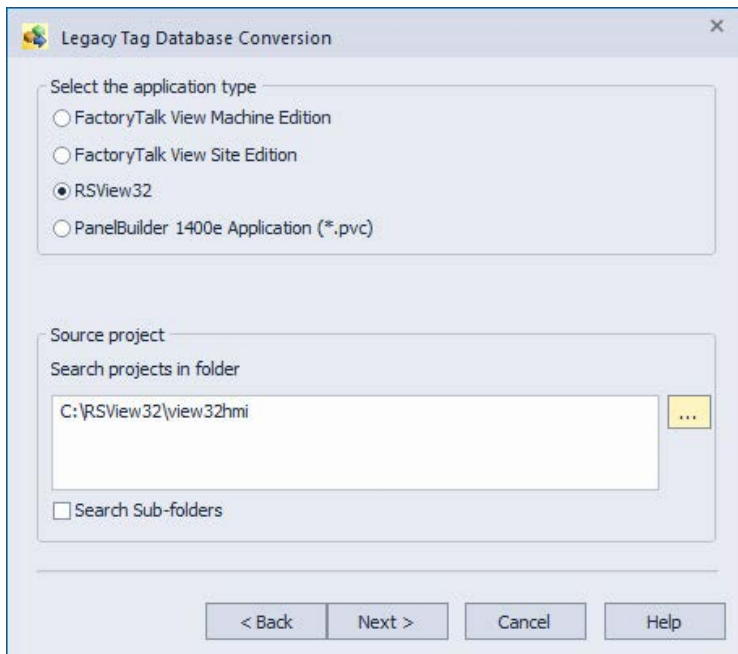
Legacy Tag Database Conversion

×

Select the application type

FactoryTalk View Machine Edition

FactoryTalk View Site Edition

RSView32

PanelBuilder 1400e Application (*.pvc)

Source project

Search projects in folder

C:\RSView32\view32hmi

...

Search Sub-folders

< Back

Next >

Cancel

Help